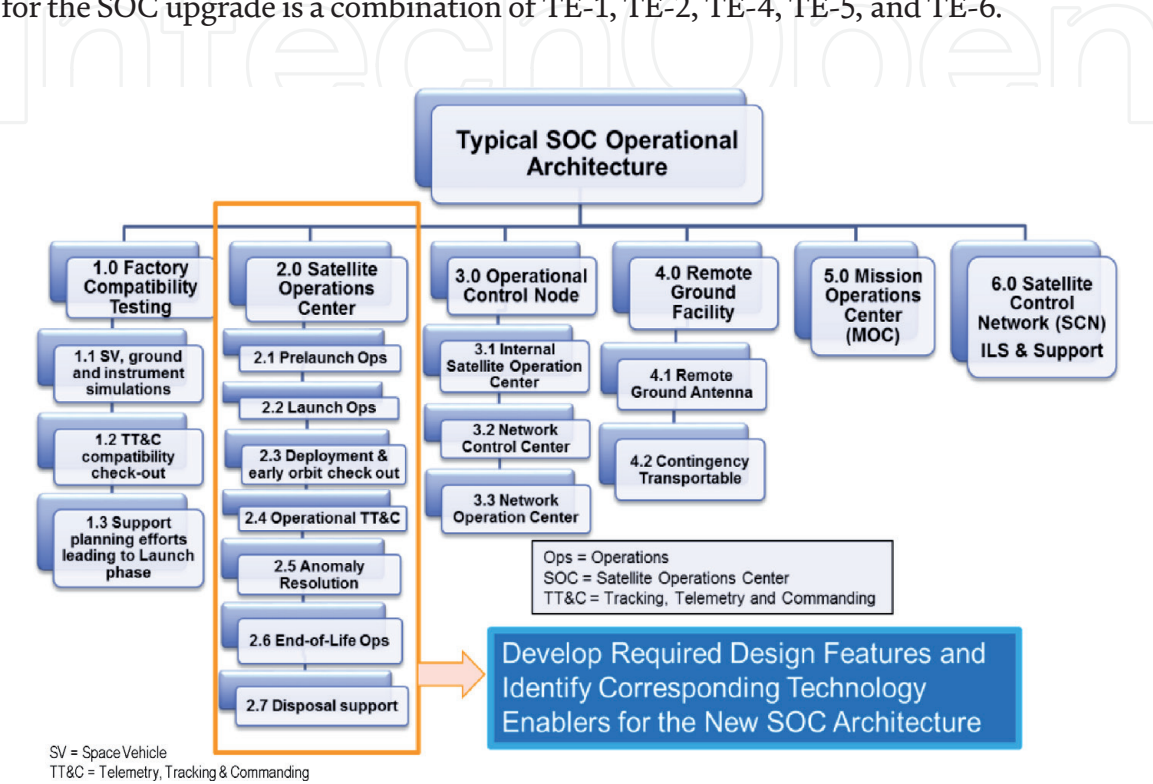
for the SOC upgrade is a combination of TE-1, TE-2, TE-4, TE-5, and TE-6.

IntechOpen

Typical SOC Operational Architecture

1.0 Factory Compatibility Testing

1.1 SV, ground and instrument simulations

1.2 TT&C compatibility check-out

1.3 Support planning efforts leading to Launch phase

2.0 Satellite Operations Center

2.1 Prelaunch Ops

2.2 Launch Ops

2.3 Deployment & early orbit check out

2.4 Operational TT&C

2.5 Anomaly Resolution

2.6 End-of-Life Ops

2.7 Disposal support

3.0 Operational Control Node

3.1 Internal Satellite Operation Center

3.2 Network Control Center

3.3 Network Operation Center

4.0 Remote Ground Facility

4.1 Remote Ground Antenna

4.2 Contingency Transportable

5.0 Mission Operations Center (MOC)

6.0 Satellite Control Network (SCN) ILS & Support

Ops = Operations
SOC = Satellite Operations Center
TT&C = Tracking, Telemetry and Commanding

Develop Required Design Features and Identify Corresponding Technology Enablers for the New SOC Architecture

SV = Space Vehicle
TT&C = Telemetry, Tracking & Commanding